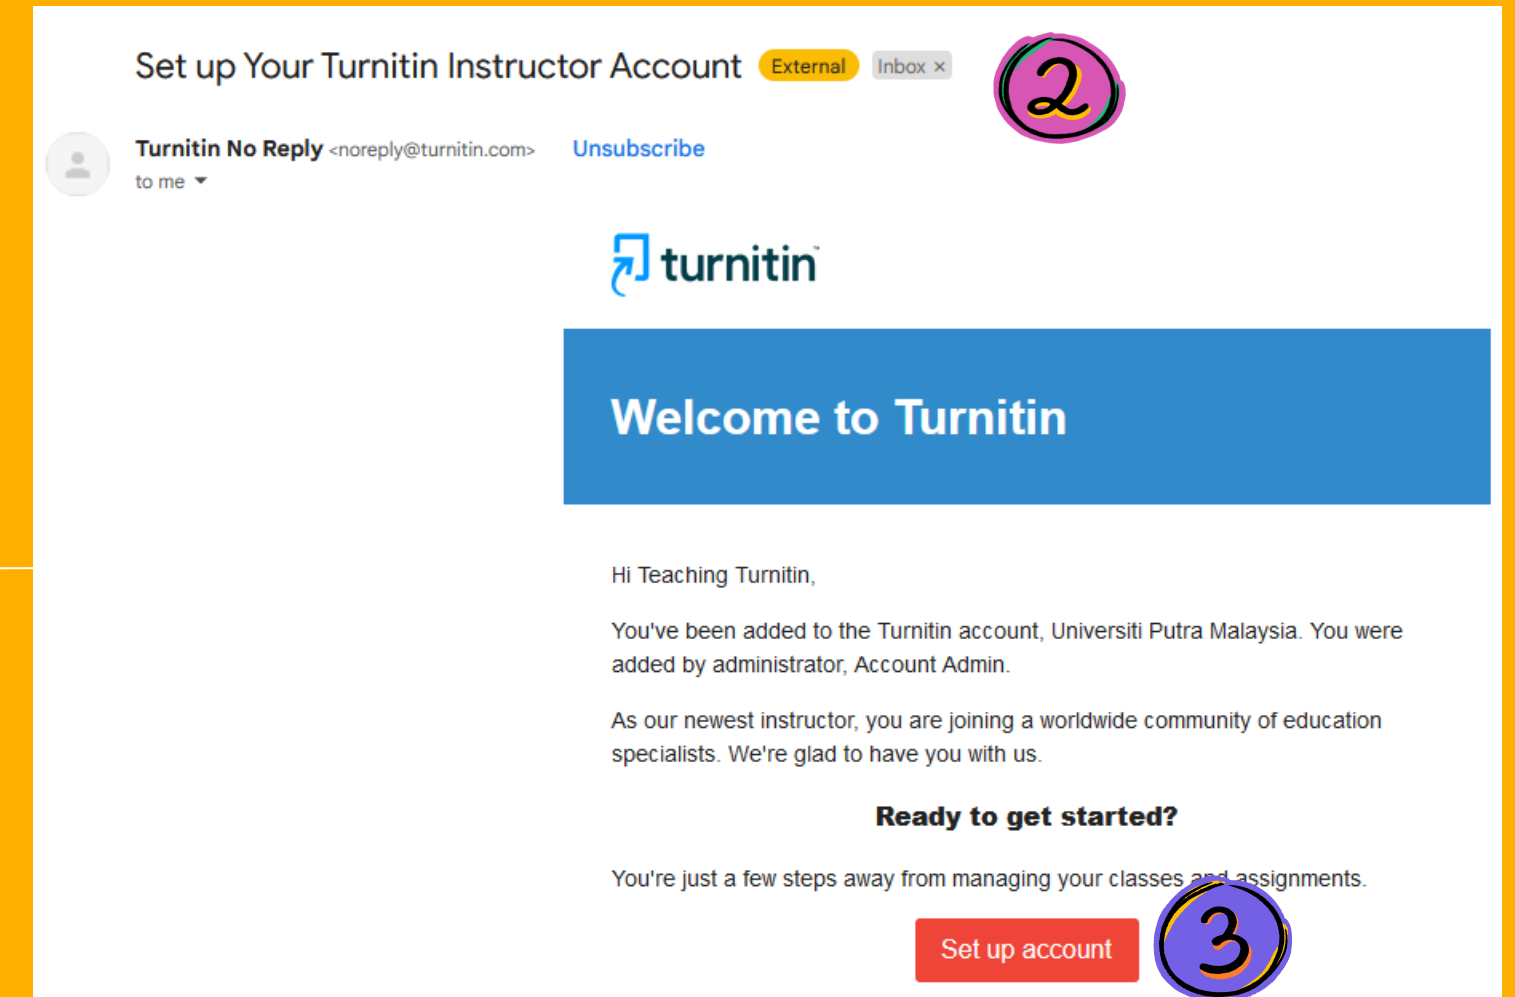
Set up Your Turnitin Instructor Account External Inbox ×

2

Turnitin No Reply <noreply@turnitin.com> Unsubscribe
to me

turnitin

Welcome to Turnitin

Hi Teaching Turnitin,

You've been added to the Turnitin account, Universiti Putra Malaysia. You were added by administrator, Account Admin.

As our newest instructor, you are joining a worldwide community of education specialists. We're glad to have you with us.

Ready to get started?

You're just a few steps away from managing your classes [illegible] assignments.

Set up account

3